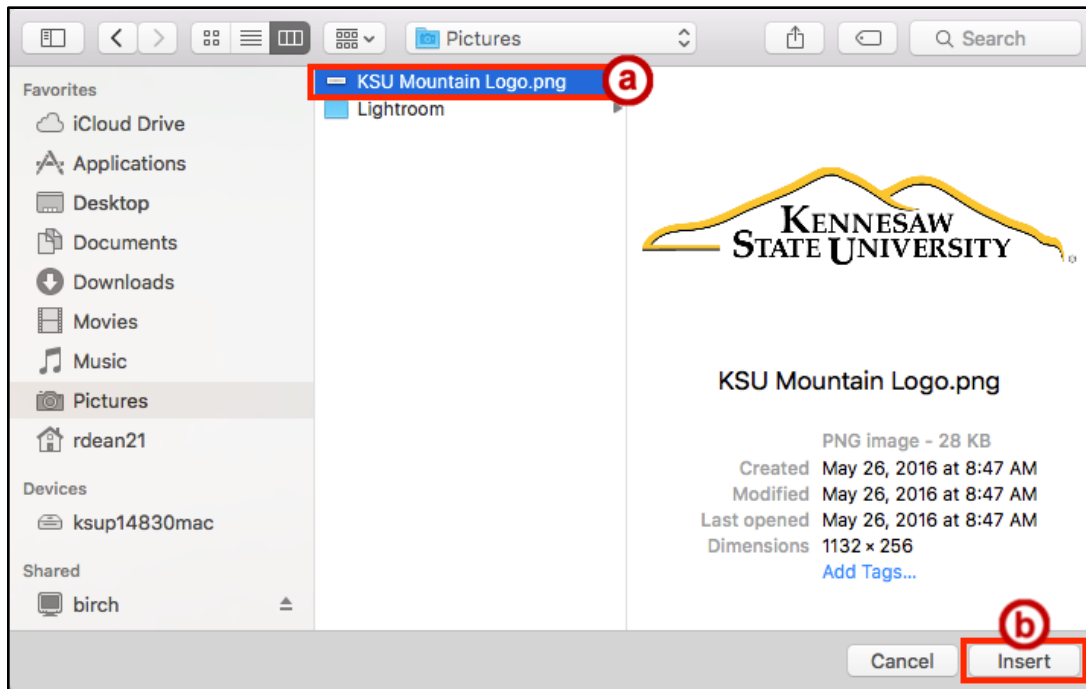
Pictures

Search

Favorites

iCloud Drive

Applications

Desktop

Documents

Downloads

Movies

Music

Pictures

rdean21

Devices

ksup14830mac

Shared

birch

KSU Mountain Logo.png

a

Lightroom

KENNESAW STATE UNIVERSITY

KSU Mountain Logo.png

PNG image - 28 KB

Created May 26, 2016 at 8:47 AM

Modified May 26, 2016 at 8:47 AM

Last opened May 26, 2016 at 8:47 AM

Dimensions 1132 × 256

Add Tags...

b

Cancel

Insert